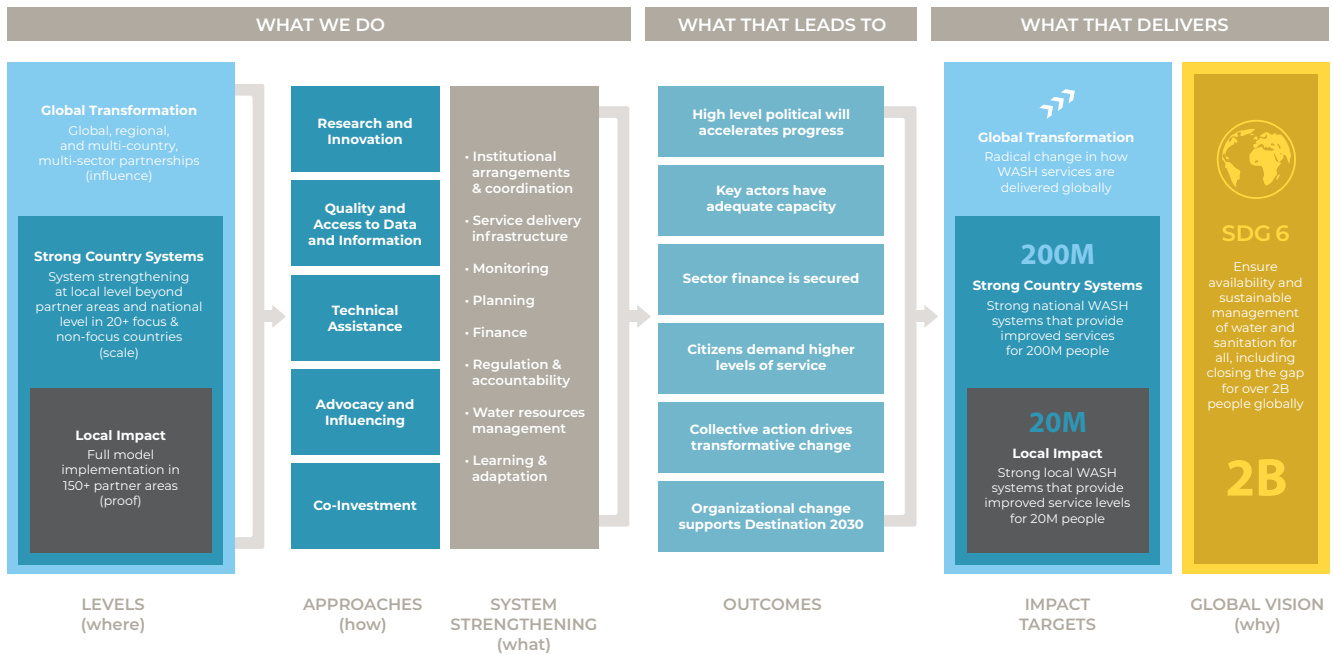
WHAT WE DO

WHAT THAT LEADS TO

WHAT THAT DELIVERS

Global Transformation
Global, regional, and multi-country, multi-sector partnerships (influence)

Strong Country Systems
System strengthening at local level beyond partner areas and national level in 20+ focus & non-focus countries (scale)

Local Impact
Full model implementation in 150+ partner areas (proof)

Research and Innovation

Quality and Access to Data and Information

Technical Assistance

Advocacy and Influencing

Co-Investment

• Institutional arrangements & coordination
• Service delivery infrastructure
• Monitoring
• Planning
• Finance
• Regulation & accountability
• Water resources management
• Learning & adaptation

High level political will accelerates progress

Key actors have adequate capacity

Sector finance is secured

Citizens demand higher levels of service

Collective action drives transformative change

Organizational change supports Destination 2030

Global Transformation
Radical change in how WASH services are delivered globally

200M
Strong Country Systems
Strong national WASH systems that provide improved services for 200M people

20M
Local Impact
Strong local WASH systems that provide improved service levels for 20M people

SDG 6
Ensure availability and sustainable management of water and sanitation for all, including closing the gap for over 2B people globally

2B

LEVELS
(where)

APPROACHES
(how)

SYSTEM STRENGTHENING
(what)

OUTCOMES

IMPACT TARGETS

GLOBAL VISION
(why)